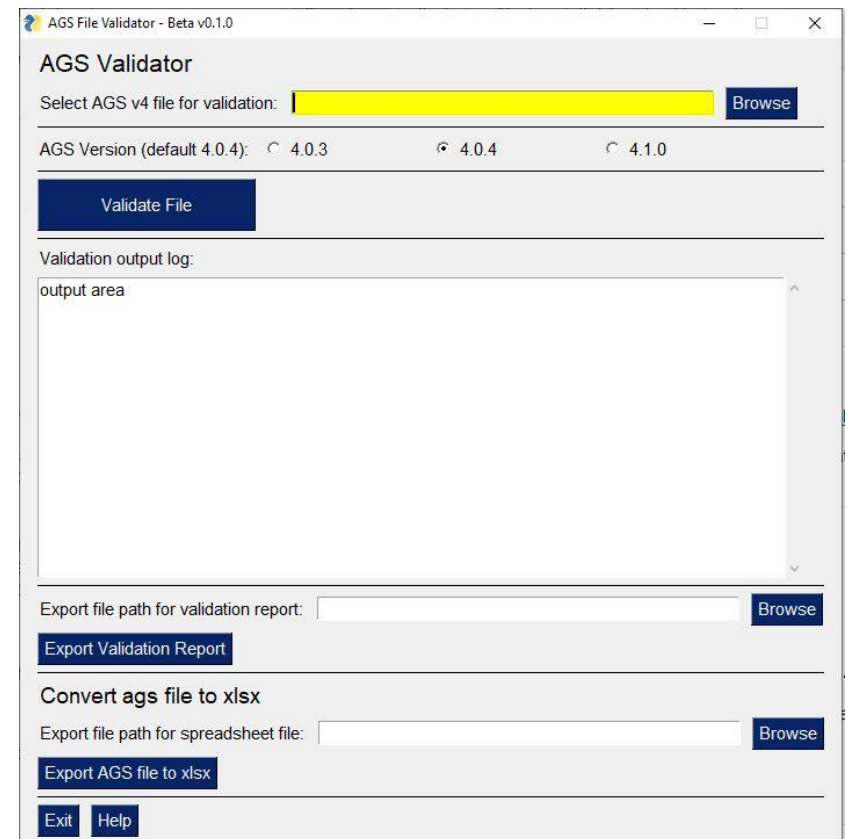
AGS File Validator - Beta v0.1.0

AGS Validator

Select AGS v4 file for validation: Browse

AGS Version (default 4.0.4): 4.0.3 4.0.4 4.1.0

Validate File

Validation output log:

output area

Export file path for validation report: Browse

Export Validation Report

Convert ags file to xlsx

Export file path for spreadsheet file: Browse

Export AGS file to xlsx

Exit Help